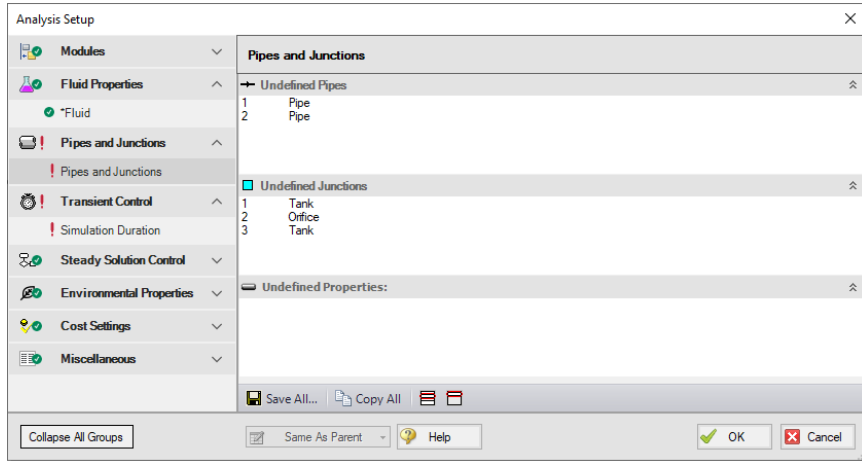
Analysis Setup

Modules

Fluid Properties

*Fluid

Pipes and Junctions

Pipes and Junctions

Transient Control

Simulation Duration

Steady Solution Control

Environmental Properties

Cost Settings

Miscellaneous

Pipes and Junctions

Undefined Pipes

1 Pipe
2 Pipe

Undefined Junctions

1 Tank
2 Orifice
3 Tank

Undefined Properties:

Save All... Copy All

Collapse All Groups

Same As Parent

Help

OK

Cancel